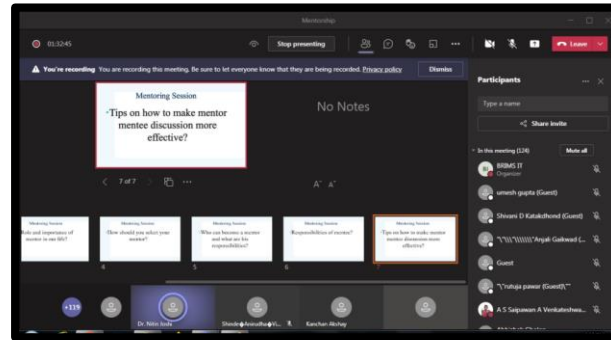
Mentorship

01:32:45

Stop presenting

Leave

You're recording You are recording this meeting. Be sure to let everyone know that they are being recorded. Privacy policy

Dismiss

Mentoring Session

•Tips on how to make mentor mentee discussion more effective?

No Notes

7 of 7

Mentoring Session
Role and importance of mentor in our life?

Mentoring Session
How should you select your mentor?
4

Mentoring Session
Who can become a mentor and what are his responsibilities?
5

Mentoring Session
Responsibilities of mentee?
6

Mentoring Session
Tips on how to make mentor mentee discussion more effective?
7

+119

Dr. Nitin Joshi

Shinde Anirudha Vi...

Kanchan Akshay

Participants

Type a name

Share invite

In this meeting (124)

Mute all

BRBMS IT
Organizer

umesh gupta (Guest)

Shivani D Katakdhond (Guest)

"\"\\\"\\\\\\"Anjali Gaikwad (...

Guest

"\"rutuja pawar (Guest)\""

A S Saipawan A Venkateshwa...

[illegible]